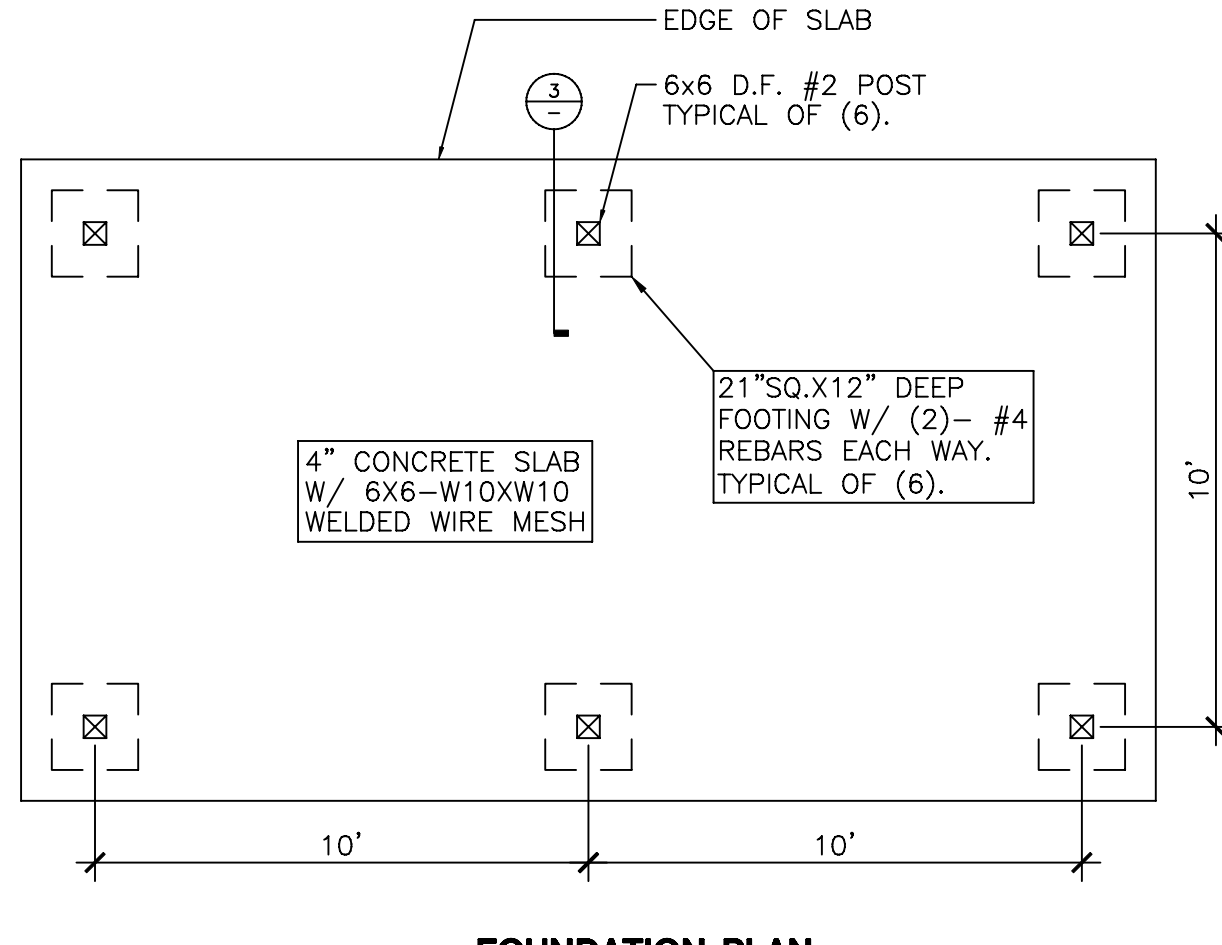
EDGE OF SLAB

3
–

6x6 D.F. #2 POST
TYPICAL OF (6).

21"SQ.X12" DEEP
FOOTING W/ (2)– #4
REBARS EACH WAY.
TYPICAL OF (6).

4" CONCRETE SLAB
W/ 6X6–W10XW10
WELDED WIRE MESH

10'

10'

10'

FOUNDATION PLAN